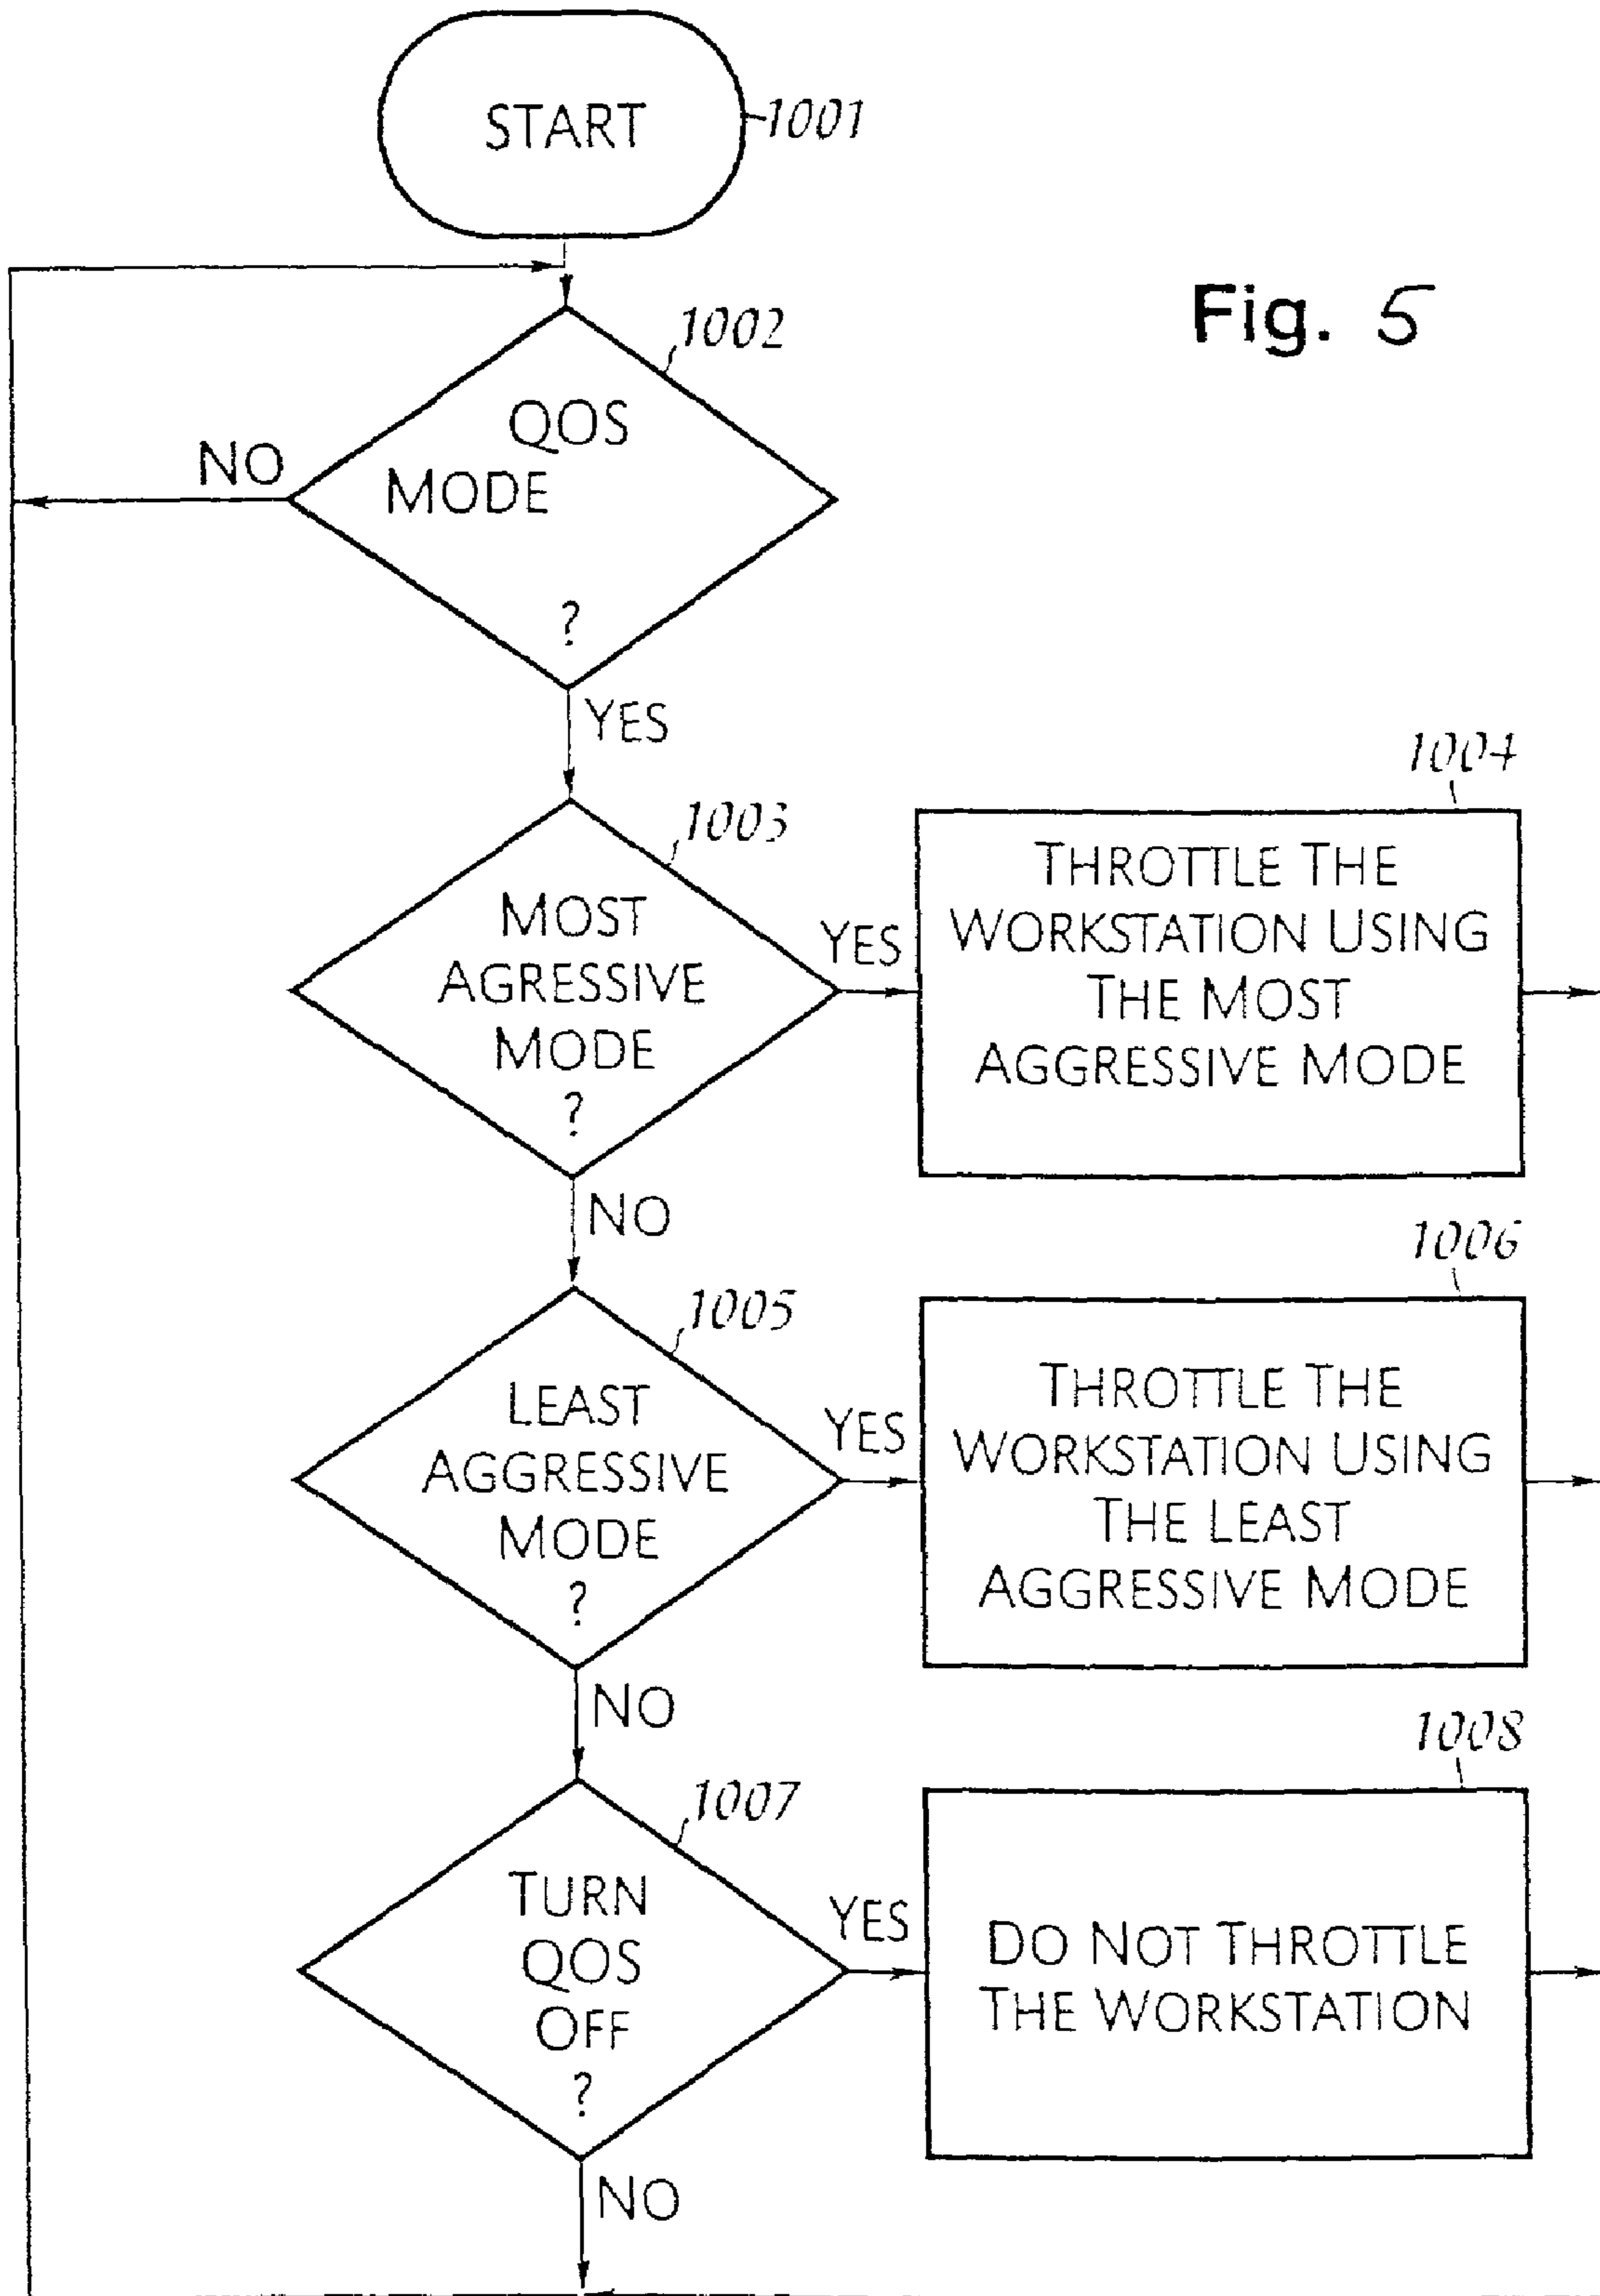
START 1001

Fig. 5

1002
QOS MODE ?
NO
YES

1003
MOST AGRESSIVE MODE ?
YES
1004
THROTTLE THE WORKSTATION USING THE MOST AGGRESSIVE MODE
NO

1005
LEAST AGGRESSIVE MODE ?
YES
1006
THROTTLE THE WORKSTATION USING THE LEAST AGGRESSIVE MODE
NO

1007
TURN QOS OFF ?
YES
1008
DO NOT THROTTLE THE WORKSTATION
NO